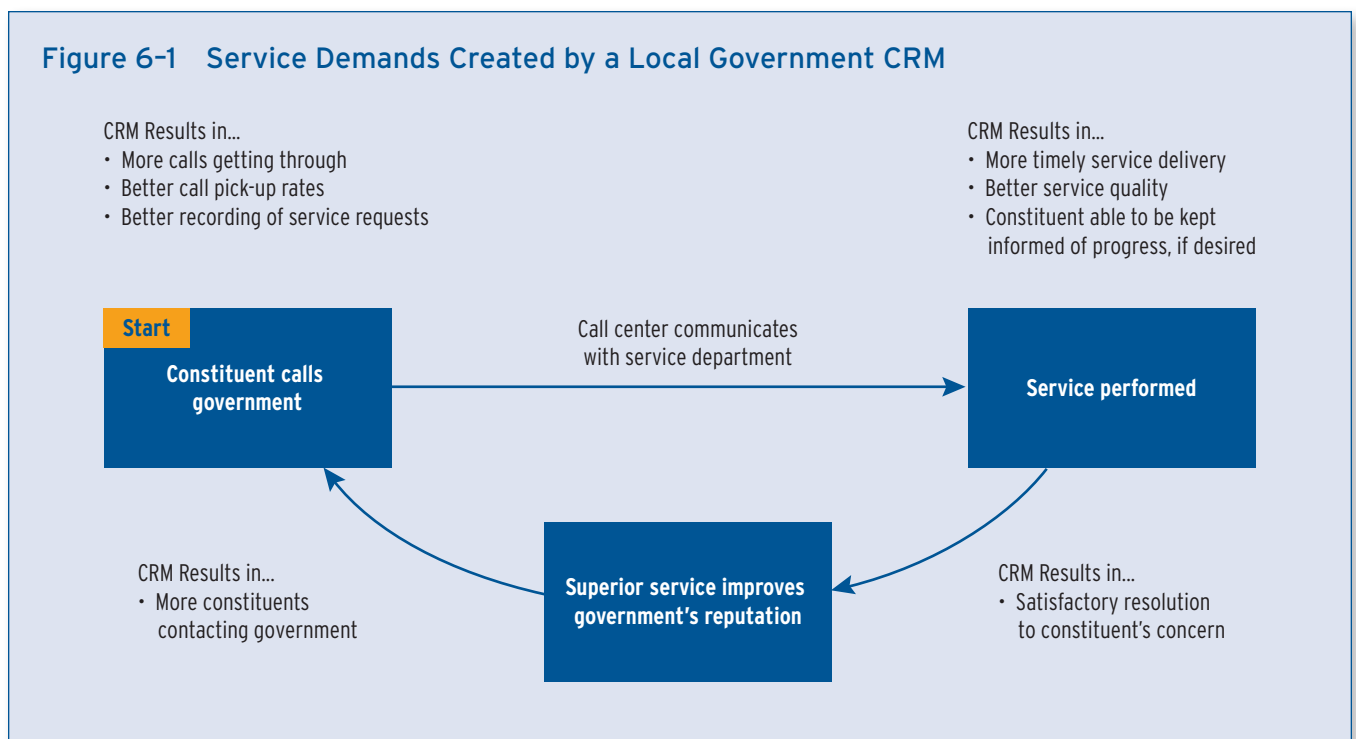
Figure 6–1 Service Demands Created by a Local Government CRM

CRM Results in…
• More calls getting through
• Better call pick-up rates
• Better recording of service requests

CRM Results in…
• More timely service delivery
• Better service quality
• Constituent able to be kept informed of progress, if desired

Start

Constituent calls government

Call center communicates with service department

Service performed

CRM Results in…
• More constituents contacting government

Superior service improves government's reputation

CRM Results in…
• Satisfactory resolution to constituent's concern